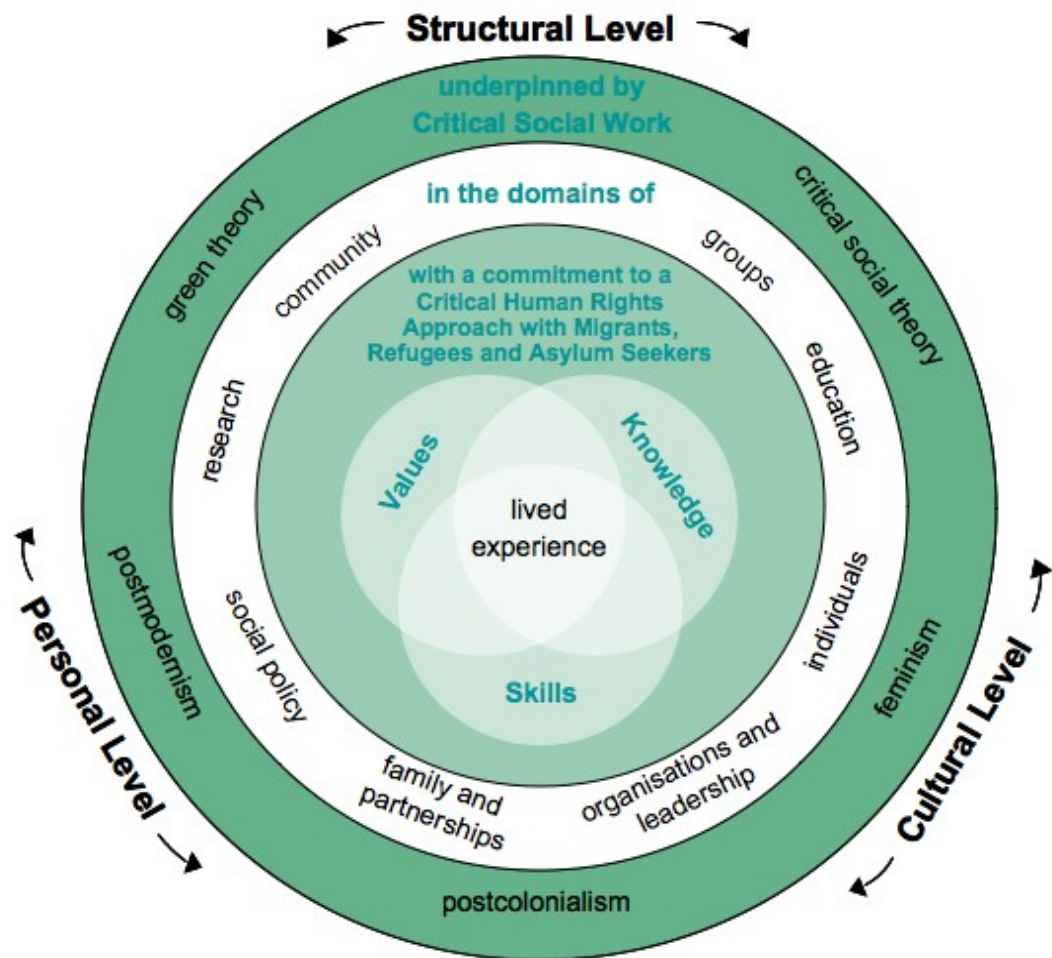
Structural Level

underpinned by Critical Social Work

green theory

critical social theory

in the domains of

community

groups

with a commitment to a Critical Human Rights Approach with Migrants, Refugees and Asylum Seekers

research

education

Values

Knowledge

lived experience

Skills

postmodernism

social policy

individuals

feminism

Personal Level

Cultural Level

family and partnerships

organisations and leadership

postcolonialism